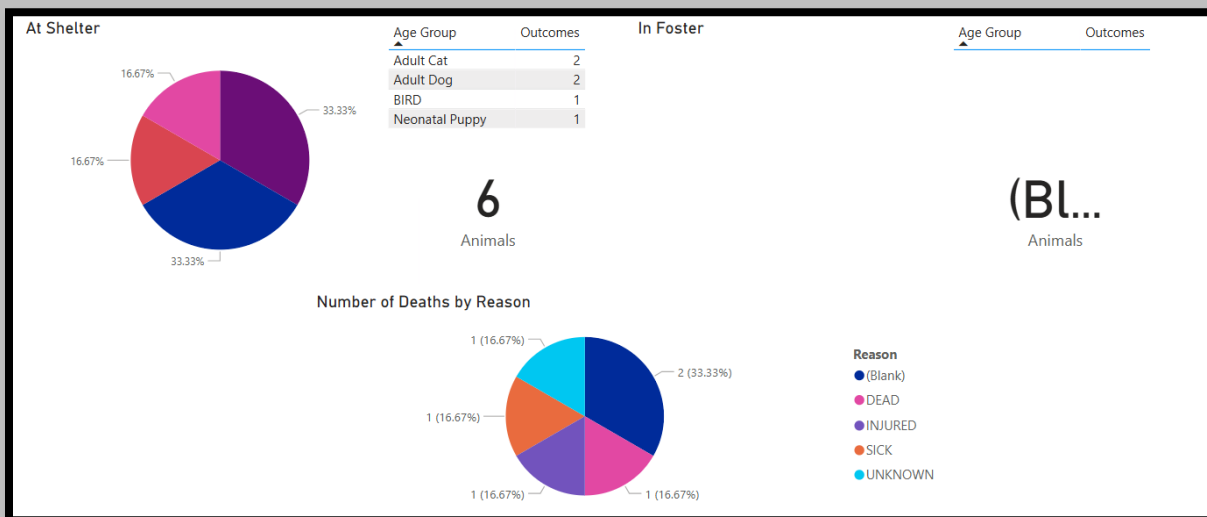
At Shelter

16.67%
33.33%
16.67%
33.33%

| Age Group | Outcomes |
|---|---|
| Adult Cat | 2 |
| Adult Dog | 2 |
| BIRD | 1 |
| Neonatal Puppy | 1 |

6
Animals

In Foster

| Age Group | Outcomes |
|---|---|

(Bl...
Animals

Number of Deaths by Reason

1 (16.67%)
2 (33.33%)
1 (16.67%)
1 (16.67%)
1 (16.67%)

Reason
(Blank)
DEAD
INJURED
SICK
UNKNOWN